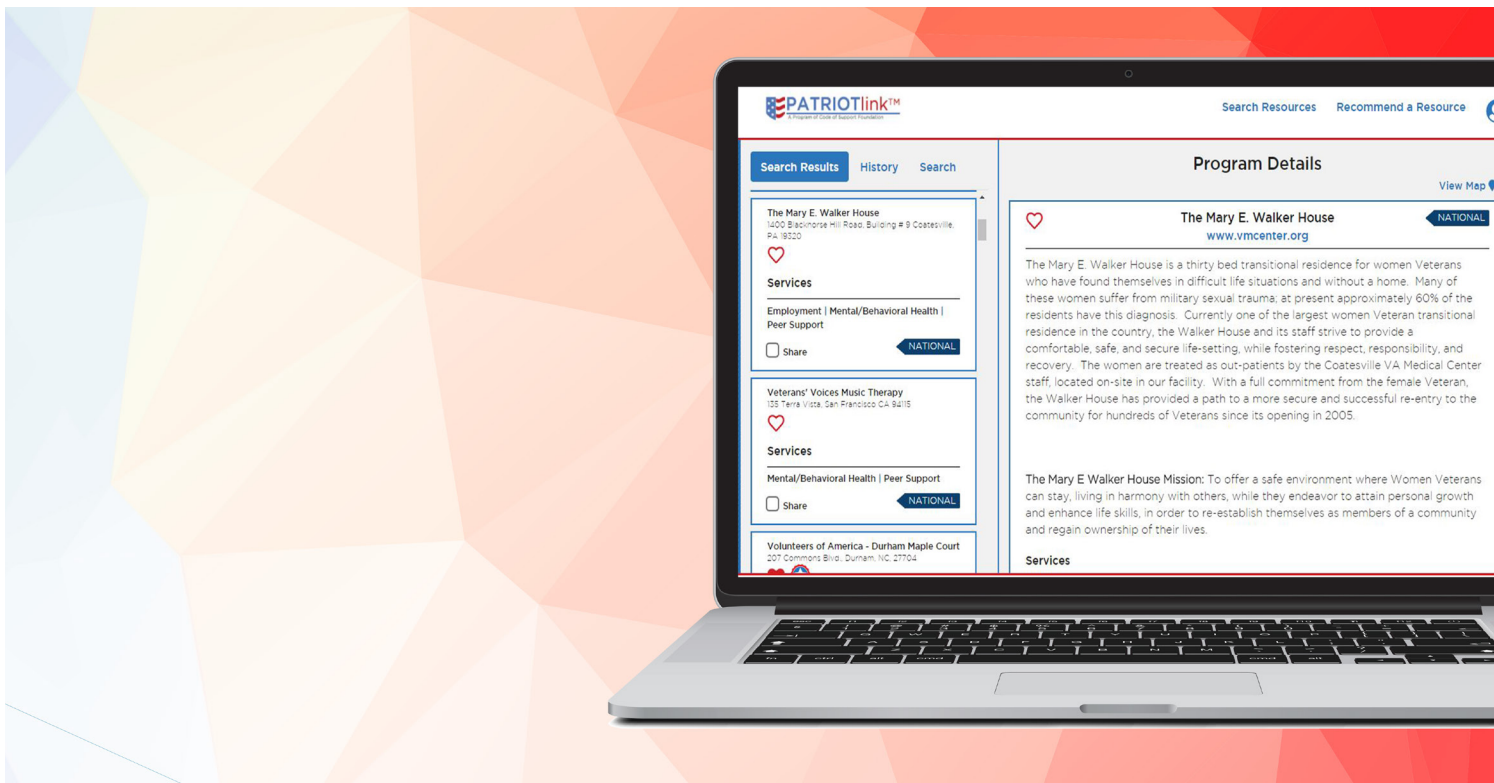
PATRIOTlink™
A Program of Code of Support Foundation

Search Resources Recommend a Resource

Search Results History Search

The Mary E. Walker House
1400 Blackhorse Hill Road, Building # 9 Coatesville, PA 19320

Services

Employment | Mental/Behavioral Health | Peer Support

Share NATIONAL

Veterans' Voices Music Therapy
135 Terra Vista, San Francisco CA 94115

Services

Mental/Behavioral Health | Peer Support

Share NATIONAL

Volunteers of America - Durham Maple Court
207 Commons Blvd., Durham, NC 27704

Program Details

View Map

The Mary E. Walker House NATIONAL
www.vmcenter.org

The Mary E. Walker House is a thirty bed transitional residence for women Veterans who have found themselves in difficult life situations and without a home. Many of these women suffer from military sexual trauma; at present approximately 60% of the residents have this diagnosis. Currently one of the largest women Veteran transitional residence in the country, the Walker House and its staff strive to provide a comfortable, safe, and secure life-setting, while fostering respect, responsibility, and recovery. The women are treated as out-patients by the Coatesville VA Medical Center staff, located on-site in our facility. With a full commitment from the female Veteran, the Walker House has provided a path to a more secure and successful re-entry to the community for hundreds of Veterans since its opening in 2005.

The Mary E Walker House Mission: To offer a safe environment where Women Veterans can stay, living in harmony with others, while they endeavor to attain personal growth and enhance life skills, in order to re-establish themselves as members of a community and regain ownership of their lives.

Services